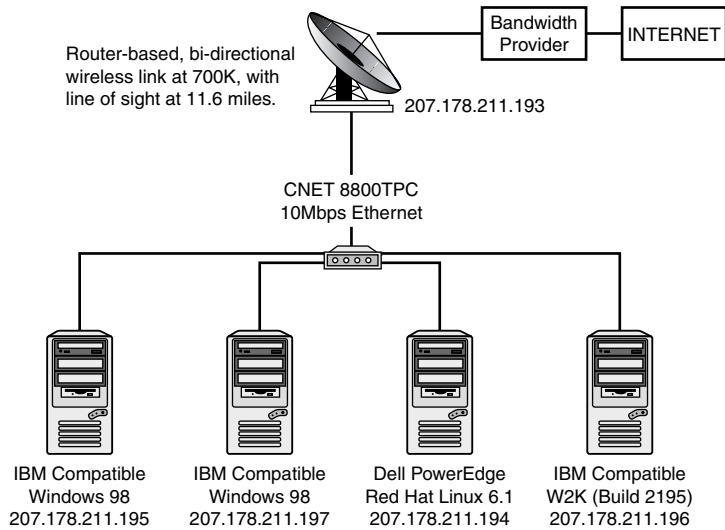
Bandwidth Provider

INTERNET

Router-based, bi-directional wireless link at 700K, with line of sight at 11.6 miles.

207.178.211.193

CNET 8800TPC
10Mbps Ethernet

IBM Compatible
Windows 98
207.178.211.195

IBM Compatible
Windows 98
207.178.211.197

Dell PowerEdge
Red Hat Linux 6.1
207.178.211.194

IBM Compatible
W2K (Build 2195)
207.178.211.196